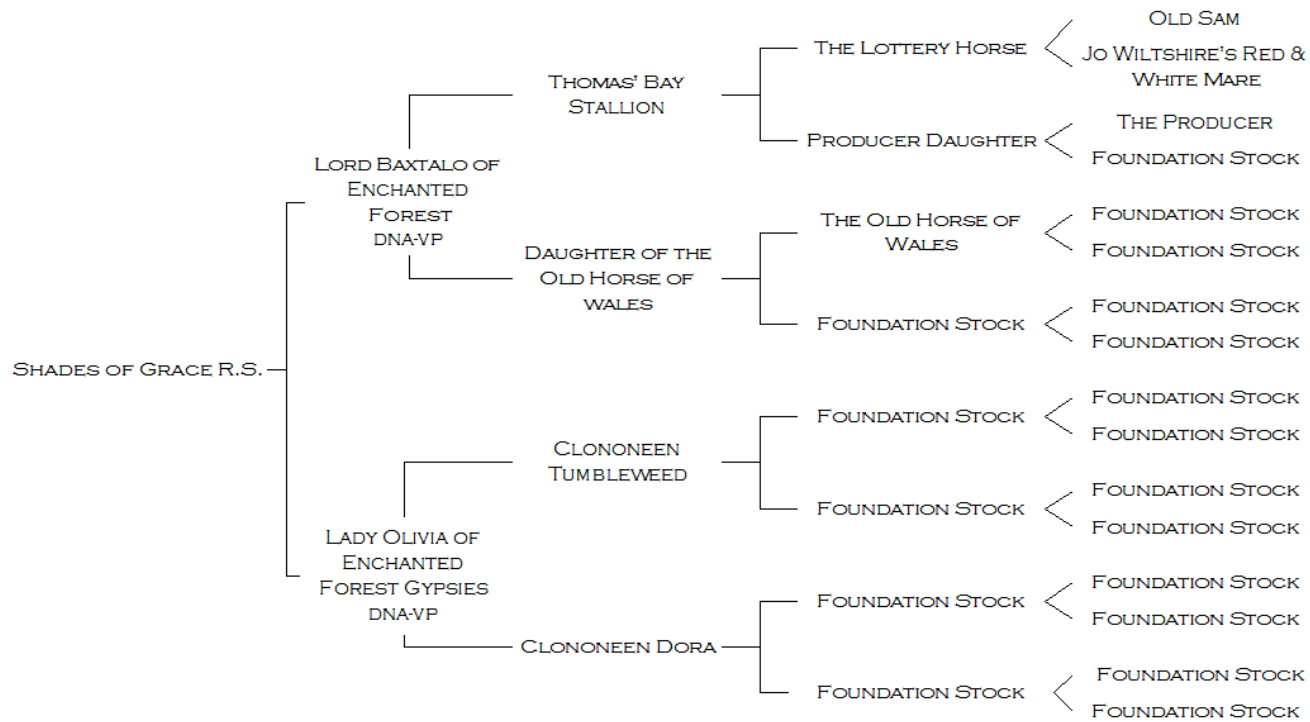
Shades of Grace R.S.

Lord Baxtalo of Enchanted Forest
DNA-VP

Thomas' Bay Stallion

The Lottery Horse

Old Sam

Jo Wiltshire's Red & White Mare

Producer Daughter

The Producer

Foundation Stock

Daughter of the Old Horse of wales

The Old Horse of Wales

Foundation Stock

Foundation Stock

Foundation Stock

Foundation Stock

Foundation Stock

Lady Olivia of Enchanted Forest Gypsies
DNA-VP

Clononeen Tumbleweed

Foundation Stock

Foundation Stock

Foundation Stock

Foundation Stock

Foundation Stock

Foundation Stock

Clononeen Dora

Foundation Stock

Foundation Stock

Foundation Stock

Foundation Stock

Foundation Stock

Foundation Stock